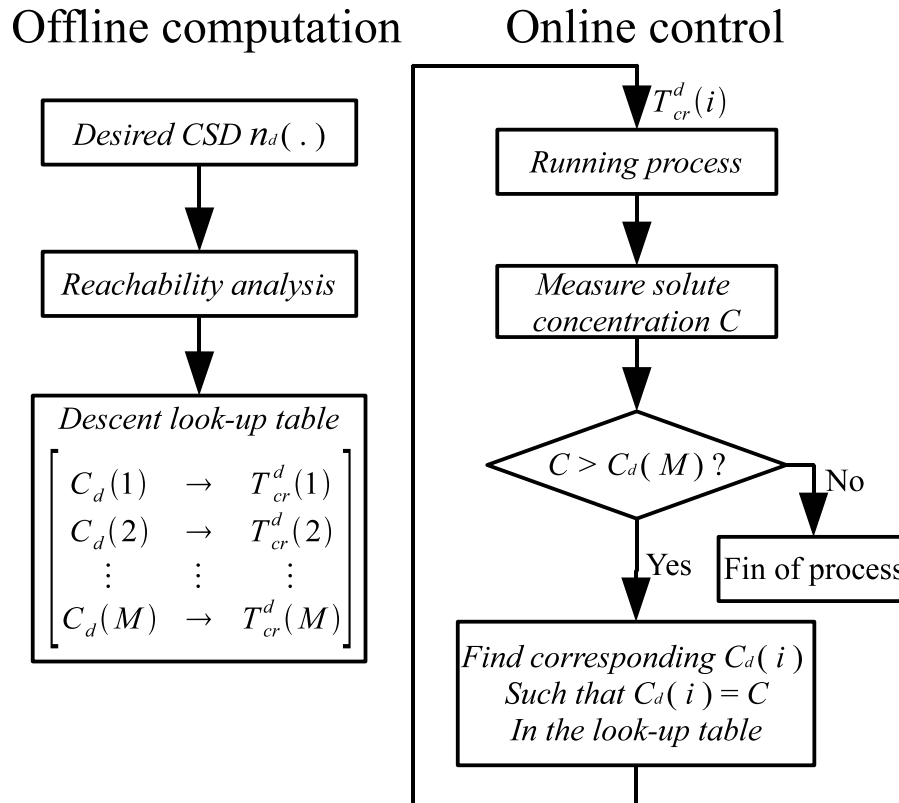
Offline computation

Desired CSD $n_d(.)$

Reachability analysis

Descent look-up table

$\begin{bmatrix} C_d(1) & \rightarrow & T_{cr}^d(1) \\ C_d(2) & \rightarrow & T_{cr}^d(2) \\ \vdots & \vdots & \vdots \\ C_d(M) & \rightarrow & T_{cr}^d(M) \end{bmatrix}$

Online control

$T_{cr}^d(i)$

Running process

Measure solute concentration C

$C > C_d(M)$ ?

No

Fin of process

Yes

Find corresponding $C_d(i)$ Such that $C_d(i) = C$ In the look-up table